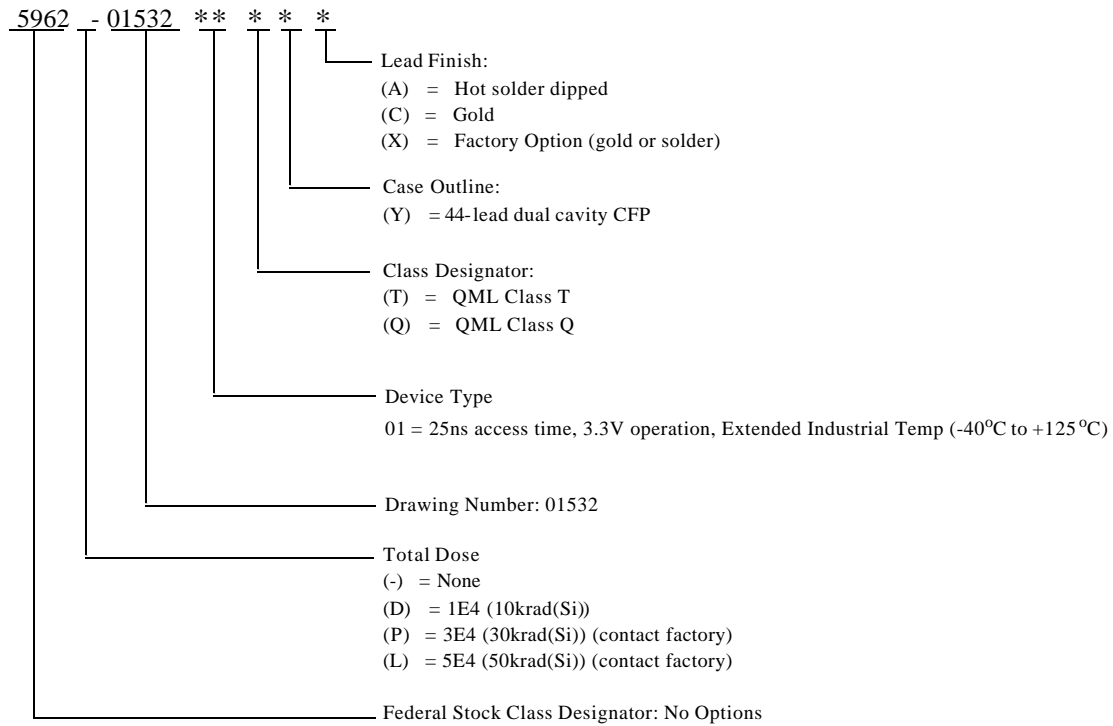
5962 - 01532 ** * * *

Lead Finish:
(A) = Hot solder dipped
(C) = Gold
(X) = Factory Option (gold or solder)

Case Outline:
(Y) = 44-lead dual cavity CFP

Class Designator:
(T) = QML Class T
(Q) = QML Class Q

Device Type
01 = 25ns access time, 3.3V operation, Extended Industrial Temp (-40$^{o}$C to +125$^{o}$C)

Drawing Number: 01532

Total Dose
(-) = None
(D) = 1E4 (10krad(Si))
(P) = 3E4 (30krad(Si)) (contact factory)
(L) = 5E4 (50krad(Si)) (contact factory)

Federal Stock Class Designator: No Options